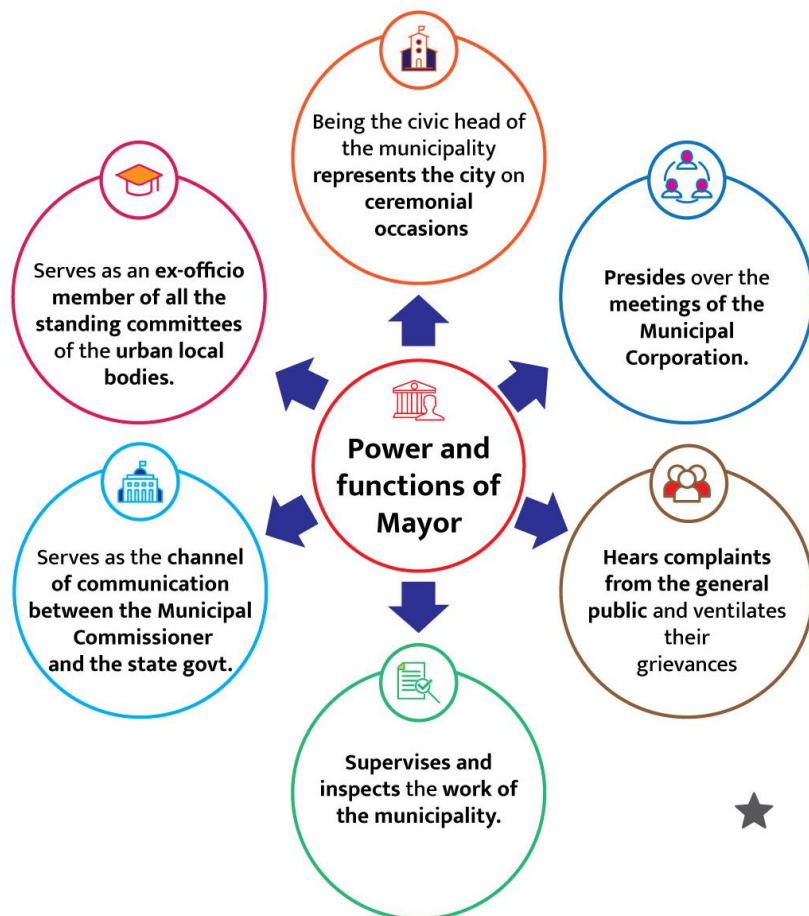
Power and functions of Mayor

Being the civic head of the municipality represents the city on ceremonial occasions

Presides over the meetings of the Municipal Corporation.

Hears complaints from the general public and ventilates their grievances

Supervises and inspects the work of the municipality.

Serves as the channel of communication between the Municipal Commissioner and the state govt.

Serves as an ex-officio member of all the standing committees of the urban local bodies.